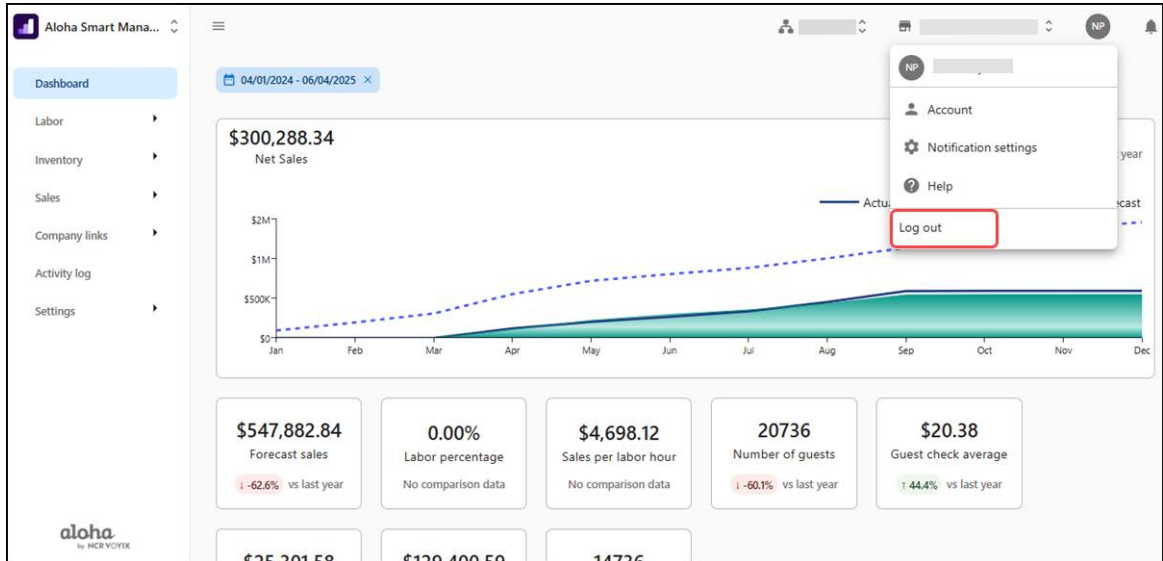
Aloha Smart Mana...

Dashboard
Labor
Inventory
Sales
Company links
Activity log
Settings

aloha
by NCR VOYIX

NP

NP
Account
Notification settings
Help
Log out

04/01/2024 - 06/04/2025 ×

$300,288.34
Net Sales

year

Actu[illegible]
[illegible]ecast

$2M
$1M
$500K
$0
Jan Feb Mar Apr May Jun Jul Aug Sep Oct Nov Dec

$547,882.84
Forecast sales
↓ -62.6% vs last year

0.00%
Labor percentage
No comparison data

$4,698.12
Sales per labor hour
No comparison data

20736
Number of guests
↓ -60.1% vs last year

$20.38
Guest check average
↑ 44.4% vs last year

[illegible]
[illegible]
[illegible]